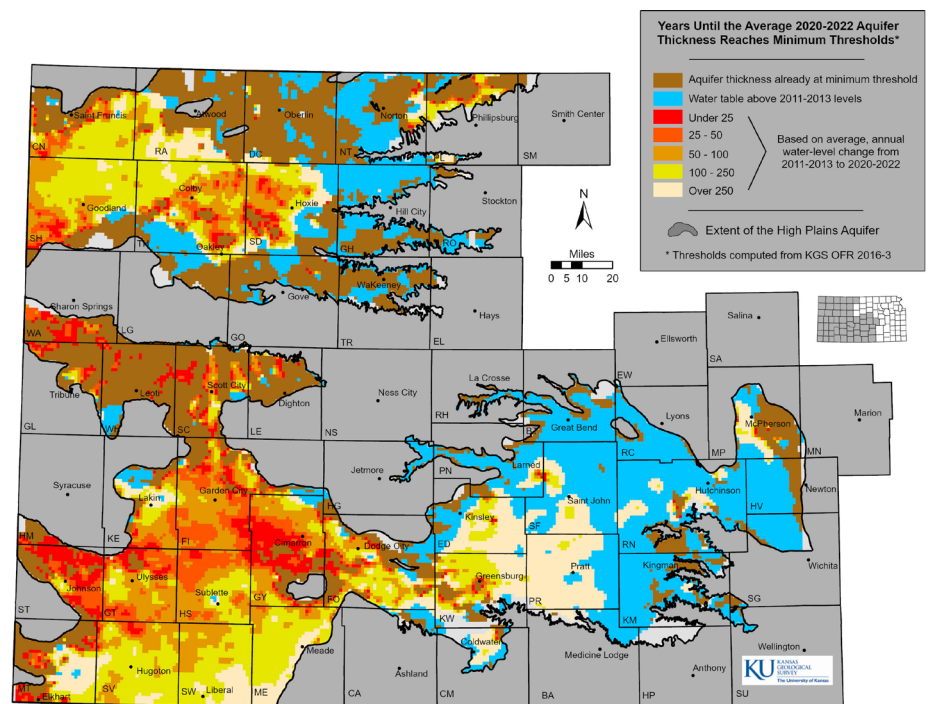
Years Until the Average 2020-2022 Aquifer Thickness Reaches Minimum Thresholds*

Aquifer thickness already at minimum threshold
Water table above 2011-2013 levels
Under 25
25 - 50
50 - 100
100 - 250
Over 250
Based on average, annual water-level change from 2011-2013 to 2020-2022

Extent of the High Plains Aquifer

* Thresholds computed from KGS OFR 2016-3

N

Miles
0 5 10 20

Saint Francis
CN
Atwood
RA
Oberlin
DC
Norton
NT
Phillipsburg
PL
Smith Center
SM
Colby
Goodland
SH
TH
Oakley
Hoxie
SD
Hill City
GH
Stockton
RO
Gove
WaKeeney
TR
Hays
EL
Sharon Springs
WA
LG
GO
Ellsworth
Salina
SA
EW
Scott City
Leoti
Tribune
GL
WH
SC
Dighton
LE
Ness City
NS
La Crosse
RH
Great Bend
BT
Lyons
RC
McPherson
MP
Marion
MN
Syracuse
Jetmore
PN
Larned
Hutchinson
HV
Newton
HM
KE
Lakin
Garden City
FI
HG
Kinsley
SF
Saint John
ED
RN
Johnson
ST
Ulysses
GT
Cimarron
Dodge City
Sublette
HS
GY
FO
Greensburg
KW
Pratt
PR
Kingman
KM
SG
Wichita
Hugoton
SV
SW
Liberal
Meade
ME
CA
Coldwater
CM
Ashland
Medicine Lodge
BA
HP
Anthony
Wellington
SU
MT
Elkhart

KU KANSAS GEOLOGICAL SURVEY The University of Kansas